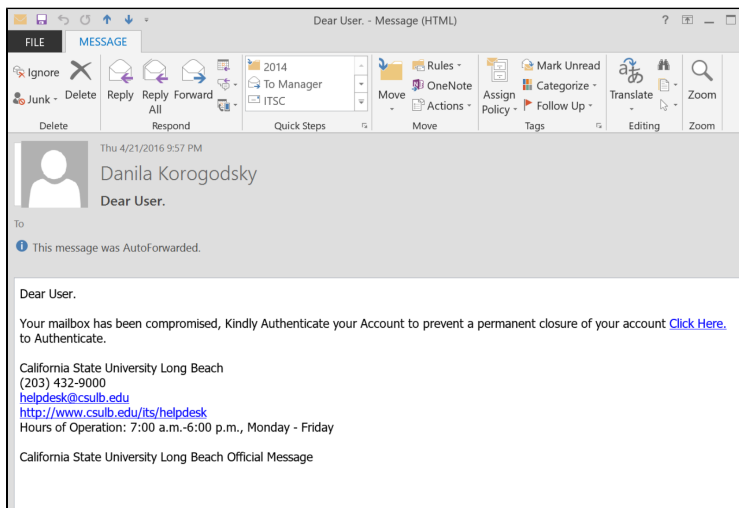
Dear User. - Message (HTML)

? 

FILE MESSAGE

Ignore Delete
Junk
Delete

Reply Reply All Forward
Respond

2014
To Manager
ITSC
Quick Steps

Move
Rules
OneNote
Actions
Move

Assign Policy
Mark Unread
Categorize
Follow Up
Tags

Translate
Editing

Zoom
Zoom

Thu 4/21/2016 9:57 PM
Danila Korogodsky
Dear User.
To

This message was AutoForwarded.

Dear User.

Your mailbox has been compromised, Kindly Authenticate your Account to prevent a permanent closure of your account Click Here. to Authenticate.

California State University Long Beach
(203) 432-9000
helpdesk@csulb.edu
http://www.csulb.edu/its/helpdesk
Hours of Operation: 7:00 a.m.-6:00 p.m., Monday - Friday

California State University Long Beach Official Message